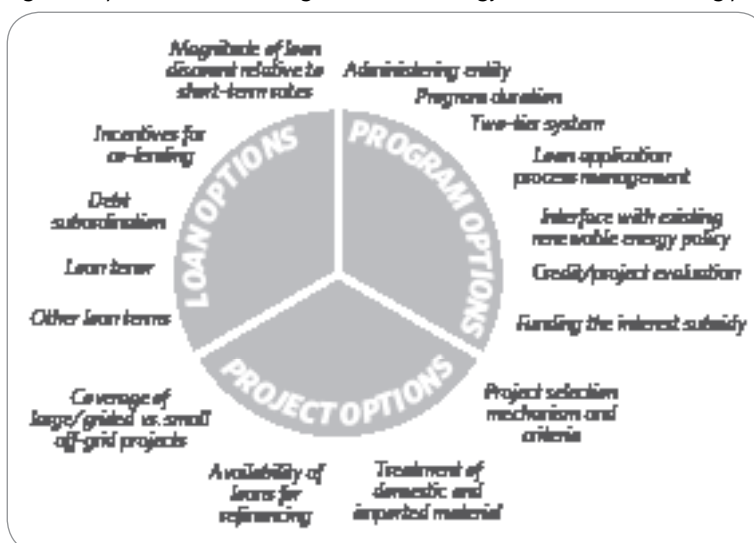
Magnitude of loan discount relative to short-term rates

Incentives for co-lending

Debt subordination

Loan tenor

Other loan terms

LOAN OPTIONS

PROGRAM OPTIONS

PROJECT OPTIONS

Administering entity

Program duration

Two-tier system

Loan application process management

Interface with existing renewable energy policy

Credit/project evaluation

Funding the interest subsidy

Project selection mechanism and criteria

Treatment of domestic and imported material

Availability of loans for refinancing

Coverage of large/grided vs. small off-grid projects